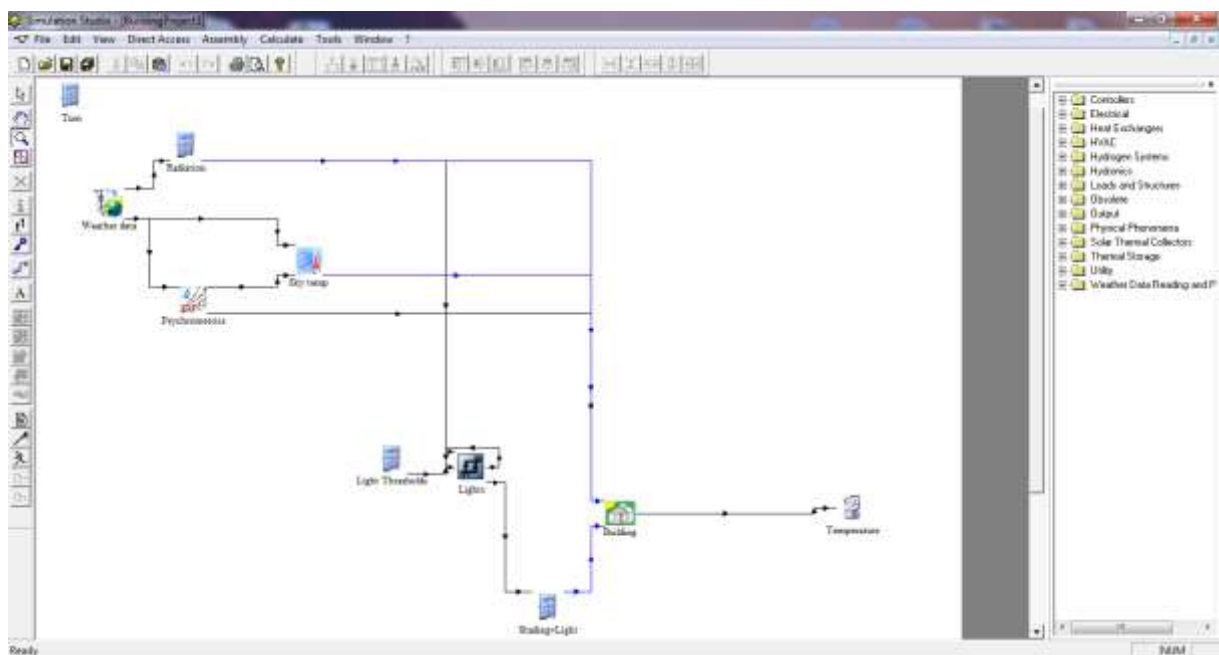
Simulation Studio - [BuildingProject1]
File Edit View Direct Access Assembly Calculate Tools Window ?

Time
Radiation
Weather data
Sky temp
Psychrometrics
Light Thresholds
Lights
Building
Temperature
Shading+Light

Controllers
Electrical
Heat Exchangers
HVAC
Hydrogen Systems
Hydronics
Loads and Structures
Obsolete
Output
Physical Phenomena
Solar Thermal Collectors
Thermal Storage
Utility
Weather Data Reading and P

Ready
NUM